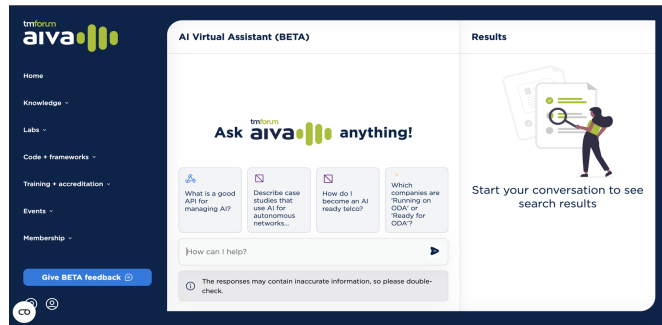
tmforum
aiva

Home

Knowledge

Labs

Code + frameworks

Training + accreditation

Events

Membership

Give BETA feedback

AI Virtual Assistant (BETA)

Ask tmforum aiva anything!

What is a good API for managing AI?

Describe case studies that use AI for autonomous networks...

How do I become an AI ready telco?

Which companies are 'Running on ODA' or 'Ready for ODA'?

How can I help?

The responses may contain inaccurate information, so please double-check.

Results

Start your conversation to see search results